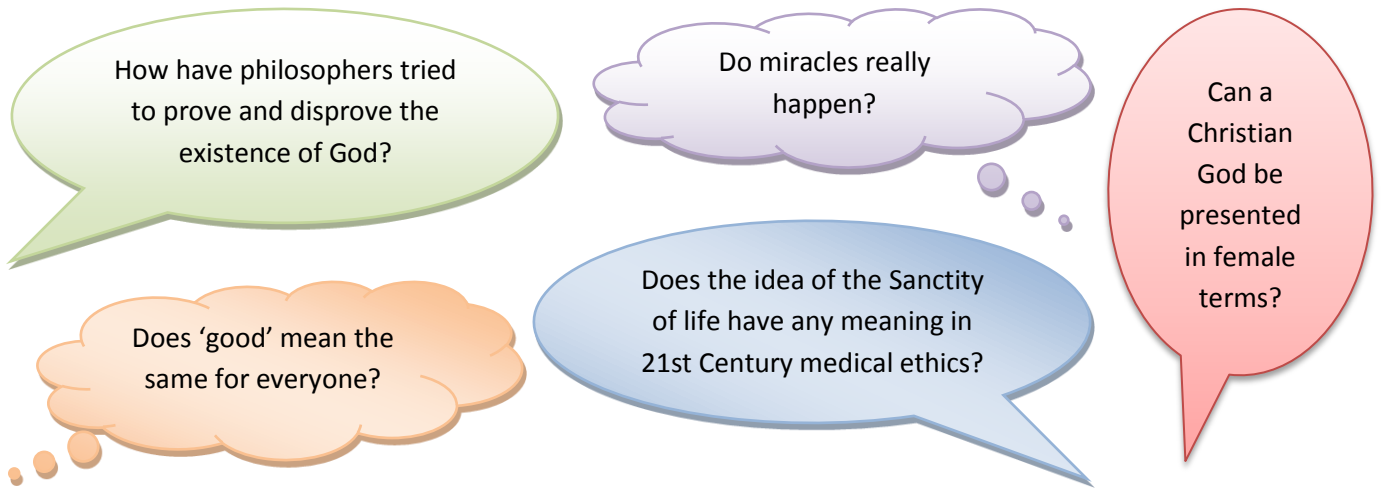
How have philosophers tried to prove and disprove the existence of God?

Do miracles really happen?

Can a Christian God be presented in female terms?

Does 'good' mean the same for everyone?

Does the idea of the Sanctity of life have any meaning in 21st Century medical ethics?